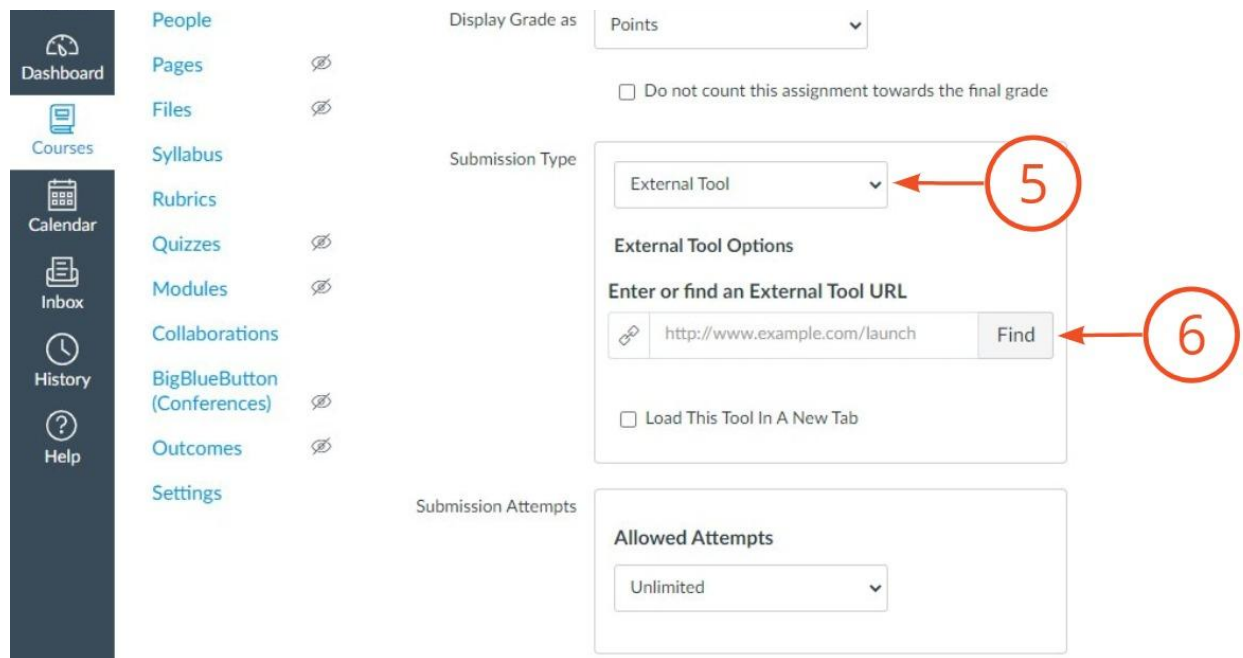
Dashboard
Courses
Calendar
Inbox
History
Help

People
Pages
Files
Syllabus
Rubrics
Quizzes
Modules
Collaborations
BigBlueButton (Conferences)
Outcomes
Settings

Display Grade as
Points

Do not count this assignment towards the final grade

Submission Type
External Tool
5
External Tool Options
Enter or find an External Tool URL
http://www.example.com/launch
Find
6
Load This Tool In A New Tab

Submission Attempts
Allowed Attempts
Unlimited